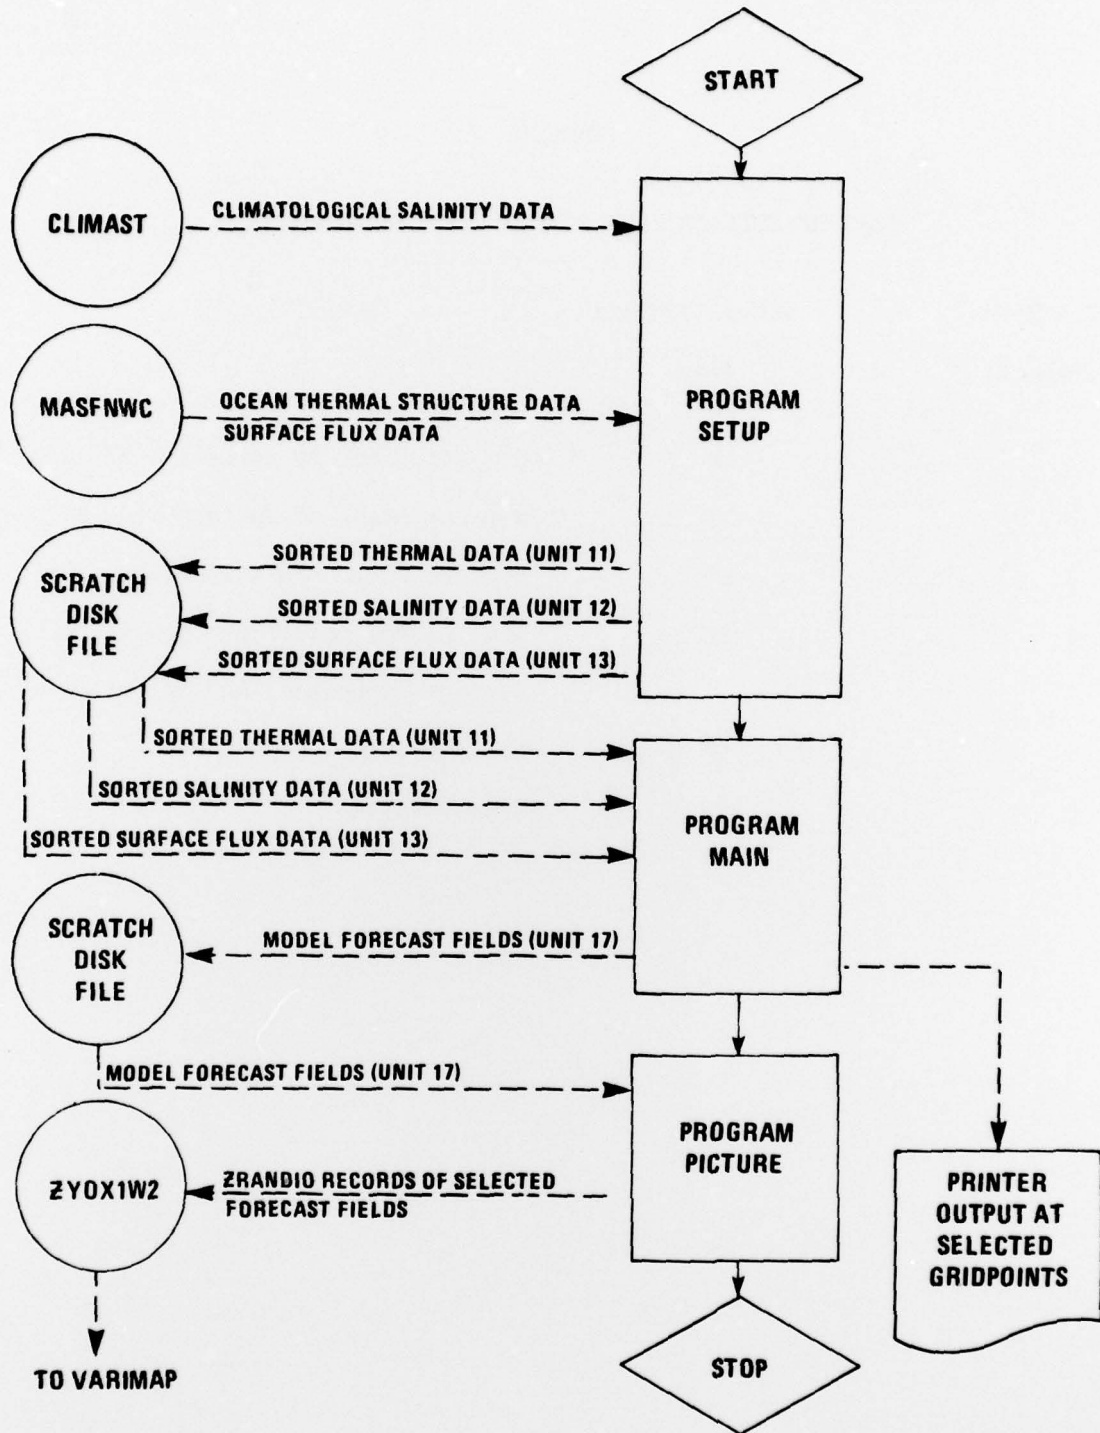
START

CLIMAST

CLIMATOLOGICAL SALINITY DATA

MASFNWC

OCEAN THERMAL STRUCTURE DATA
SURFACE FLUX DATA

PROGRAM SETUP

SCRATCH DISK FILE

SORTED THERMAL DATA (UNIT 11)
SORTED SALINITY DATA (UNIT 12)
SORTED SURFACE FLUX DATA (UNIT 13)

SORTED THERMAL DATA (UNIT 11)
SORTED SALINITY DATA (UNIT 12)
SORTED SURFACE FLUX DATA (UNIT 13)

PROGRAM MAIN

SCRATCH DISK FILE

MODEL FORECAST FIELDS (UNIT 17)

MODEL FORECAST FIELDS (UNIT 17)

PROGRAM PICTURE

ZYOX1W2

ZRANDIO RECORDS OF SELECTED FORECAST FIELDS

PRINTER OUTPUT AT SELECTED GRIDPOINTS

TO VARIMAP

STOP